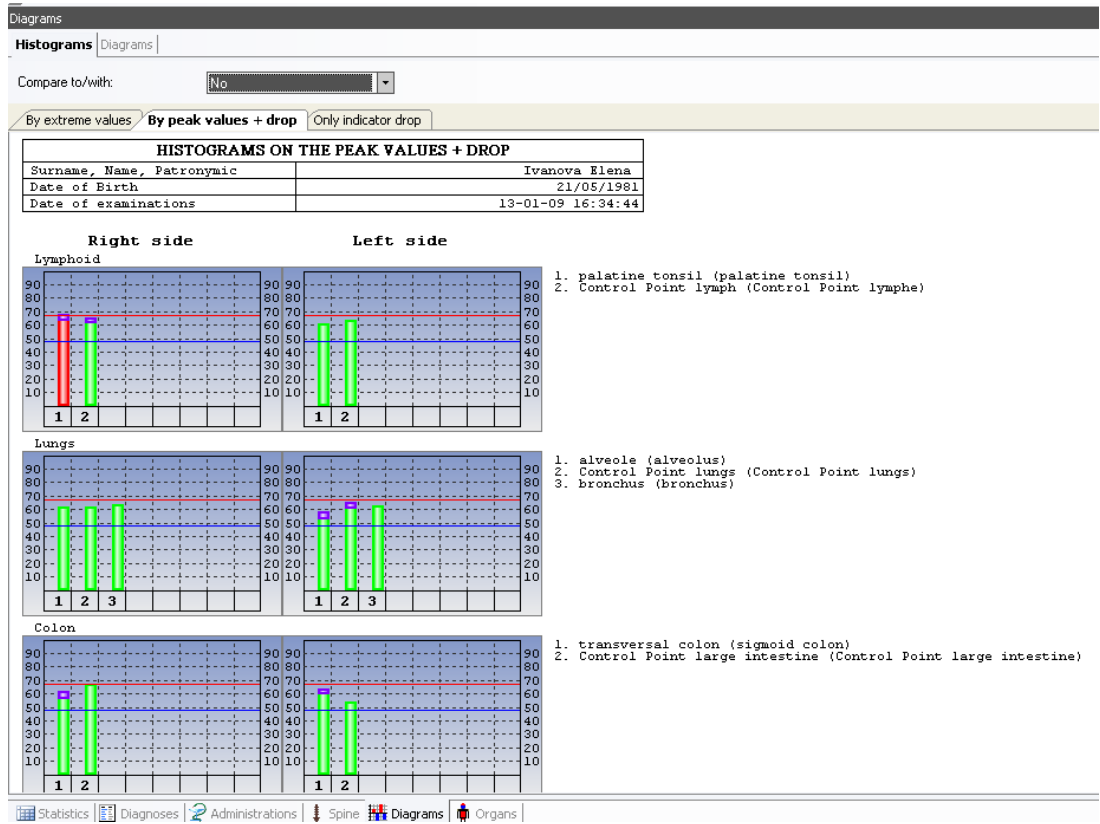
Diagrams

Histograms | Diagrams

Compare to/with: No

By extreme values | By peak values + drop | Only indicator drop

| HISTOGRAMS ON THE PEAK VALUES + DROP | |
|---|---|
| Surname, Name, Patronymic | Ivanova Elena |
| Date of Birth | 21/05/1981 |
| Date of examinations | 13-01-09 16:34:44 |

Right side Left side

Lymphoid

90 80 70 60 50 40 30 20 10 90 80 70 60 50 40 30 20 10 90 80 70 60 50 40 30 20 10 90 80 70 60 50 40 30 20 10

1 2 1 2

1. palatine tonsil (palatine tonsil)
2. Control Point lymph (Control Point lymphe)

Lungs

90 80 70 60 50 40 30 20 10 90 80 70 60 50 40 30 20 10 90 80 70 60 50 40 30 20 10 90 80 70 60 50 40 30 20 10

1 2 3 1 2 3

1. alveole (alveolus)
2. Control Point lungs (Control Point lungs)
3. bronchus (bronchus)

Colon

90 80 70 60 50 40 30 20 10 90 80 70 60 50 40 30 20 10 90 80 70 60 50 40 30 20 10 90 80 70 60 50 40 30 20 10

1 2 1 2

1. transversal colon (sigmoid colon)
2. Control Point large intestine (Control Point large intestine)

Statistics | Diagnoses | Administrations | Spine | Diagrams | Organs